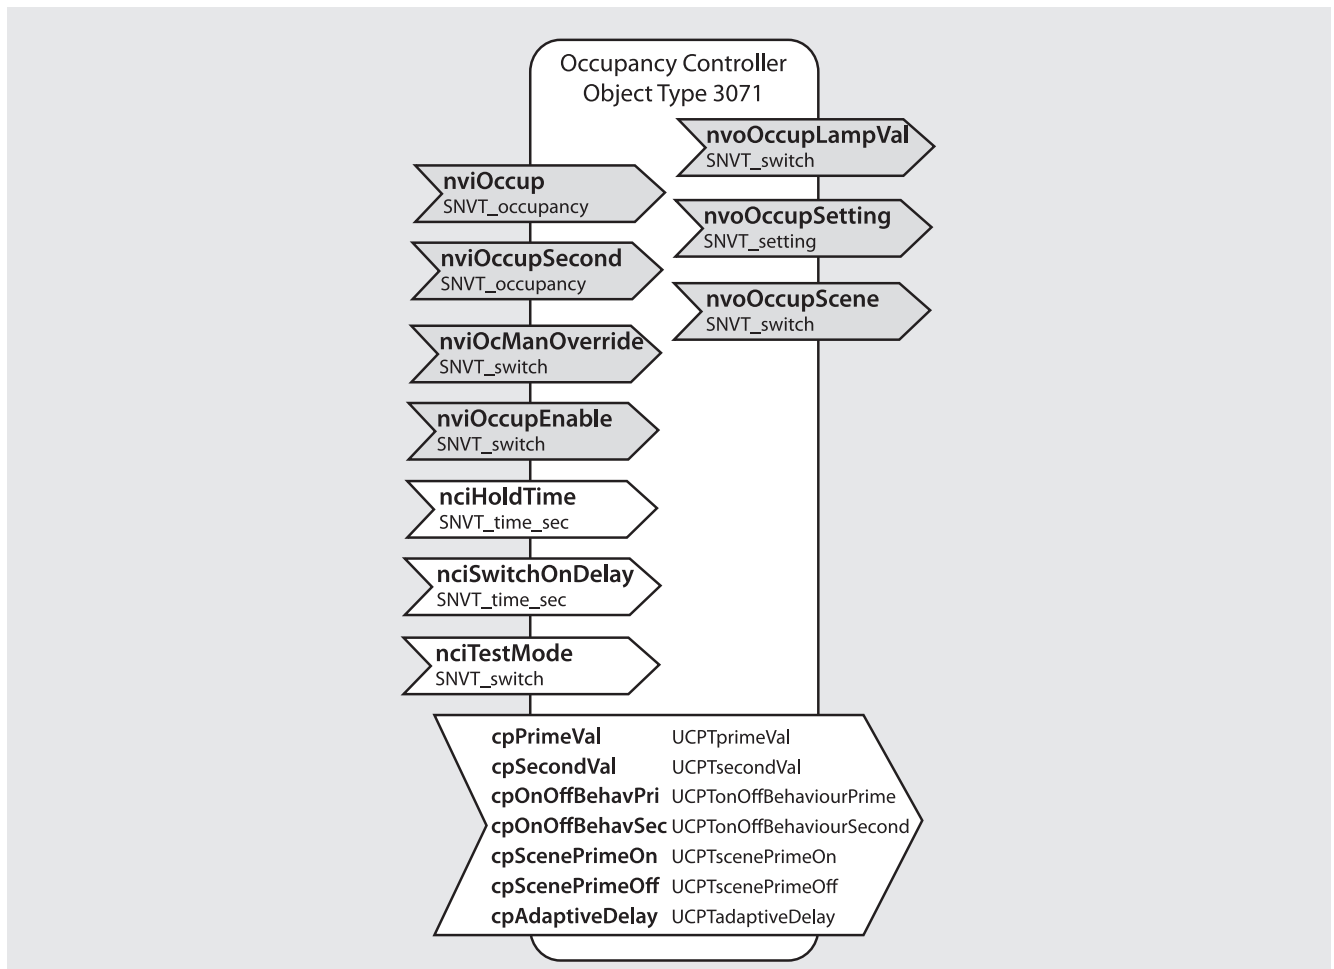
Occupancy Controller
Object Type 3071

nvoOccupLampVal
SNVT_switch

nvoOccupSetting
SNVT_setting

nvoOccupScene
SNVT_switch

nviOccup
SNVT_occupancy

nviOccupSecond
SNVT_occupancy

nviOcManOverride
SNVT_switch

nviOccupEnable
SNVT_switch

nciHoldTime
SNVT_time_sec

nciSwitchOnDelay
SNVT_time_sec

nciTestMode
SNVT_switch

| | |
|---|---|
| cpPrimeVal | UCPTprimeVal |
| cpSecondVal | UCPTsecondVal |
| cpOnOffBehavPri | UCPTonOffBehaviourPrime |
| cpOnOffBehavSec | UCPTonOffBehaviourSecond |
| cpScenePrimeOn | UCPTscenePrimeOn |
| cpScenePrimeOff | UCPTscenePrimeOff |
| cpAdaptiveDelay | UCPTadaptiveDelay |